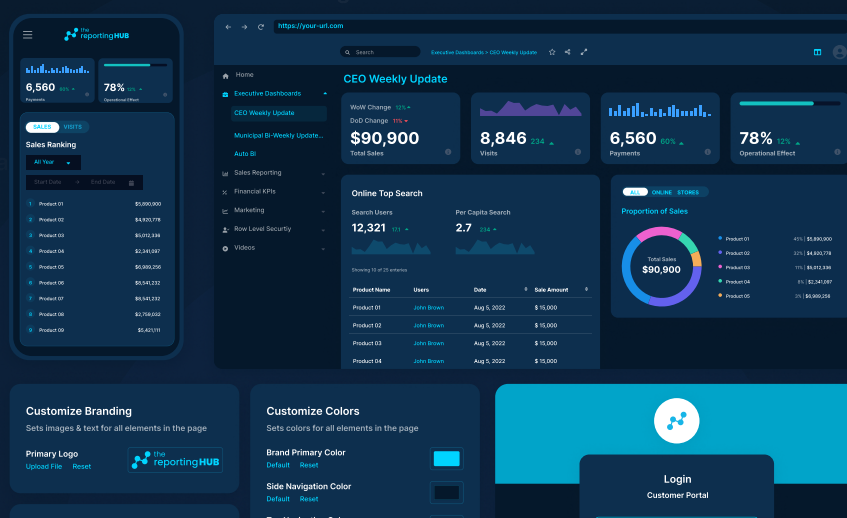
the reportingHUB

6,560 60% Payments
78% 12% Operational Effect

SALES VISITS

Sales Ranking

All Year

Start Date → End Date

| | | |
|---|---|---|
| 1 | Product 01 | $5,890,900 |
| 2 | Product 02 | $4,920,778 |
| 3 | Product 03 | $5,012,336 |
| 4 | Product 04 | $2,341,897 |
| 5 | Product 05 | $6,989,256 |
| 6 | Product 06 | $8,541,232 |
| 7 | Product 07 | $8,541,232 |
| 8 | Product 08 | $2,759,032 |
| 9 | Product 09 | $5,421,11 |

https://your-url.com

Search

Executive Dashboards > CEO Weekly Update

Home
Executive Dashboards
CEO Weekly Update
Municipal BI-Weekly Update...
Auto BI
Sales Reporting
Financial KPIs
Marketing
Row Level Securtiy
Videos

CEO Weekly Update

WoW Change 12%
DoD Change 11%
$90,900
Total Sales

8,846 234
Visits

6,560 60%
Payments

78% 12%
Operational Effect

Online Top Search

Search Users
12,321 17.1

Per Capita Search
2.7 23.4

Showing 10 of 25 entries

| Product Name | Users | Date | Sale Amount |
|---|---|---|---|
| Product 01 | John Brown | Aug 5, 2022 | $ 15,000 |
| Product 02 | John Brown | Aug 5, 2022 | $ 15,000 |
| Product 03 | John Brown | Aug 5, 2022 | $ 15,000 |
| Product 04 | John Brown | Aug 5, 2022 | $ 15,000 |

ALL ONLINE STORES

Proportion of Sales

Total Sales
$90,900

| | |
|---|---|
| Product 01 | 45% \| $5,890,900 |
| Product 02 | 32% \| $4,920,778 |
| Product 03 | 11% \| $5,012,336 |
| Product 04 | 8% \| $2,341,897 |
| Product 05 | 3% \| $6,989,256 |

Customize Branding
Sets images & text for all elements in the page

Primary Logo
Upload File Reset

the reportingHUB

Customize Colors
Sets colors for all elements in the page

Brand Primary Color
Default Reset

Side Navigation Color
Default Reset

Login
Customer Portal